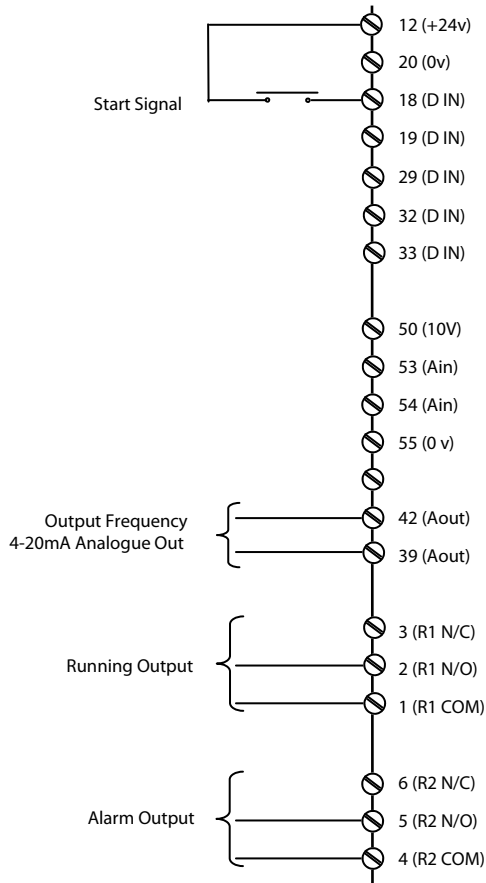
12 (+24v)
20 (0v)
Start Signal
18 (D IN)
19 (D IN)
29 (D IN)
32 (D IN)
33 (D IN)
50 (10V)
53 (Ain)
54 (Ain)
55 (0 v)
Output Frequency 4-20mA Analogue Out
42 (Aout)
39 (Aout)
3 (R1 N/C)
Running Output
2 (R1 N/O)
1 (R1 COM)
6 (R2 N/C)
Alarm Output
5 (R2 N/O)
4 (R2 COM)